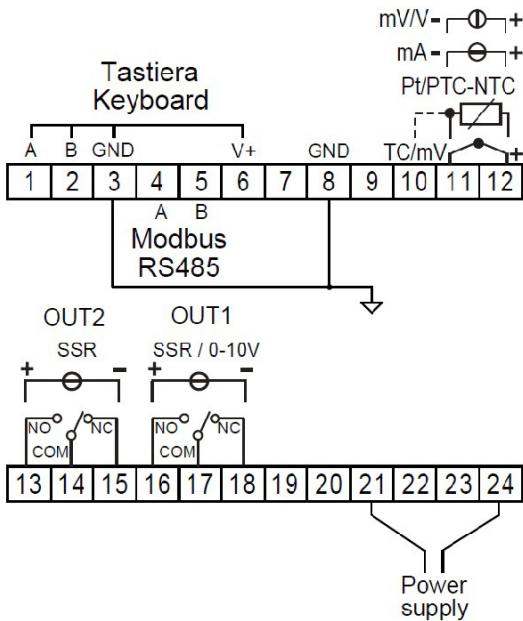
mV/V - +
mA - +
Pt/PTC-NTC
Tastiera
Keyboard
A B GND V+ GND TC/mV +

| 1 | 2 | 3 | 4 | 5 | 6 | 7 | 8 | 9 | 10 | 11 | 12 |
|---|---|---|---|---|---|---|---|---|---|---|---|

A B
Modbus
RS485

OUT2
SSR
+ –
OUT1
SSR / 0-10V
+ –
NO NC
COM
NO NC
COM

| 13 | 14 | 15 | 16 | 17 | 18 | 19 | 20 | 21 | 22 | 23 | 24 |
|---|---|---|---|---|---|---|---|---|---|---|---|

Power
supply